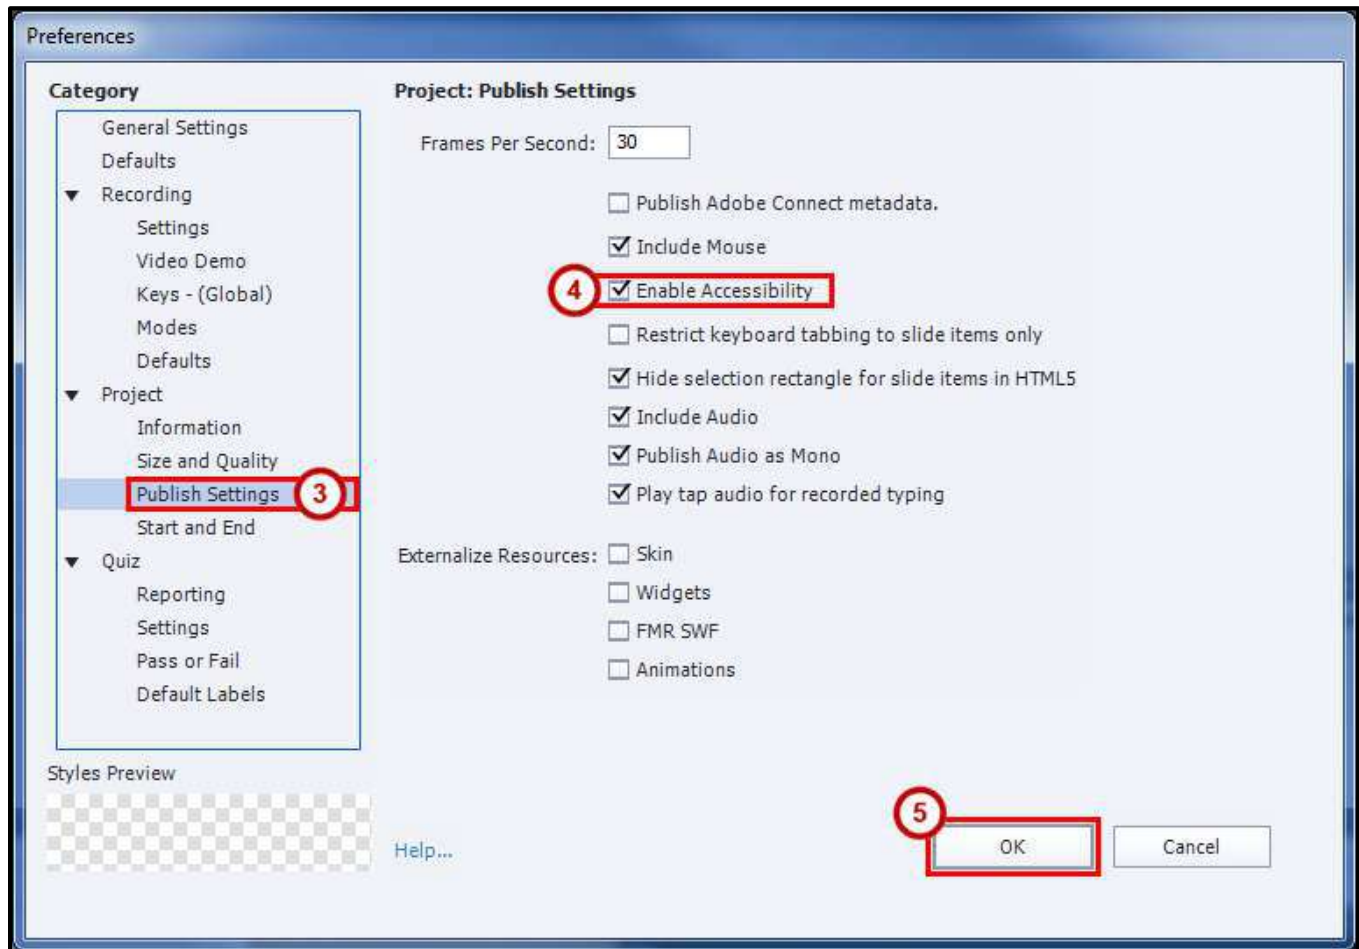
Preferences

Category

General Settings
Defaults
Recording
Settings
Video Demo
Keys - (Global)
Modes
Defaults
Project
Information
Size and Quality
Publish Settings
3
Start and End
Quiz
Reporting
Settings
Pass or Fail
Default Labels

Styles Preview

Project: Publish Settings

Frames Per Second: 30

Publish Adobe Connect metadata.
Include Mouse
4
Enable Accessibility
Restrict keyboard tabbing to slide items only
Hide selection rectangle for slide items in HTML5
Include Audio
Publish Audio as Mono
Play tap audio for recorded typing

Externalize Resources: Skin
Widgets
FMR SWF
Animations

Help...

5
OK
Cancel